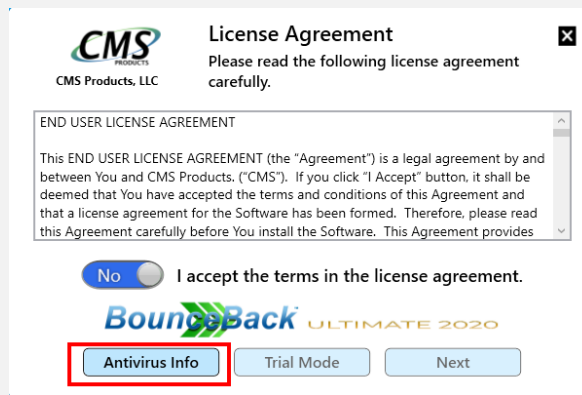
CMS
PRODUCTS
CMS Products, LLC

License Agreement
Please read the following license agreement carefully.

END USER LICENSE AGREEMENT

This END USER LICENSE AGREEMENT (the "Agreement") is a legal agreement by and between You and CMS Products. ("CMS"). If you click "I Accept" button, it shall be deemed that You have accepted the terms and conditions of this Agreement and that a license agreement for the Software has been formed. Therefore, please read this Agreement carefully before You install the Software. This Agreement provides

No

I accept the terms in the license agreement.

BounceBack ULTIMATE 2020

Antivirus Info

Trial Mode

Next